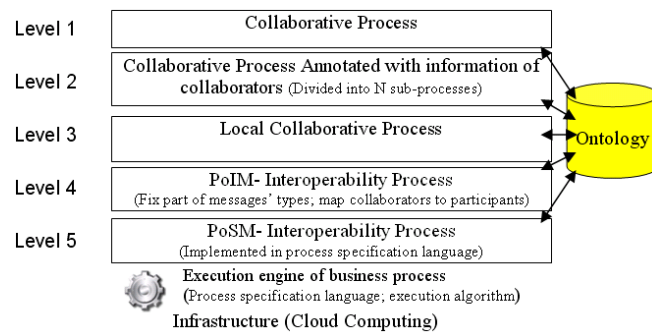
Level 1

Collaborative Process

Level 2

Collaborative Process Annotated with information of collaborators (Divided into N sub-processes)

Level 3

Local Collaborative Process

Level 4

PoIM- Interoperability Process
(Fix part of messages' types; map collaborators to participants)

Level 5

PoSM- Interoperability Process
(Implemented in process specification language)

Ontology

Execution engine of business process
(Process specification language; execution algorithm)

Infrastructure (Cloud Computing)